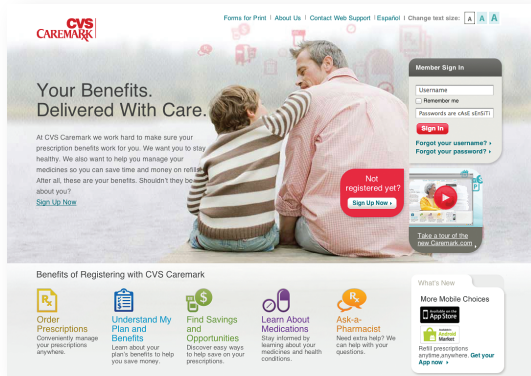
CVS CAREMARK

Forms for Print | About Us | Contact Web Support | Español | Change text size: A A A

Your Benefits. Delivered With Care.

At CVS Caremark we work hard to make sure your prescription benefits work for you. We want you to stay healthy. We also want to help you manage your medicines so you can save time and money on refills. After all, these are your benefits. Shouldn't they be about you?

Sign Up Now

Member Sign In

Username

Remember me

Passwords are cAsE sEnSiTi

Sign In

Forgot your username? ›

Forgot your password? ›

Not registered yet?

Sign Up Now ›

Take a tour of the new Caremark.com ›

Benefits of Registering with CVS Caremark

Order Prescriptions
Conveniently manage your prescriptions anywhere.

Understand My Plan and Benefits
Learn about your plan's benefits to help you save money.

Find Savings and Opportunities
Discover easy ways to help save on your prescriptions.

Learn About Medications
Stay informed by learning about your medicines and health conditions.

Ask-a-Pharmacist
Need extra help? We can help with your questions.

What's New

More Mobile Choices

Available on the App Store

Available in Android Market

Refill prescriptions anytime, anywhere. Get your App now ›